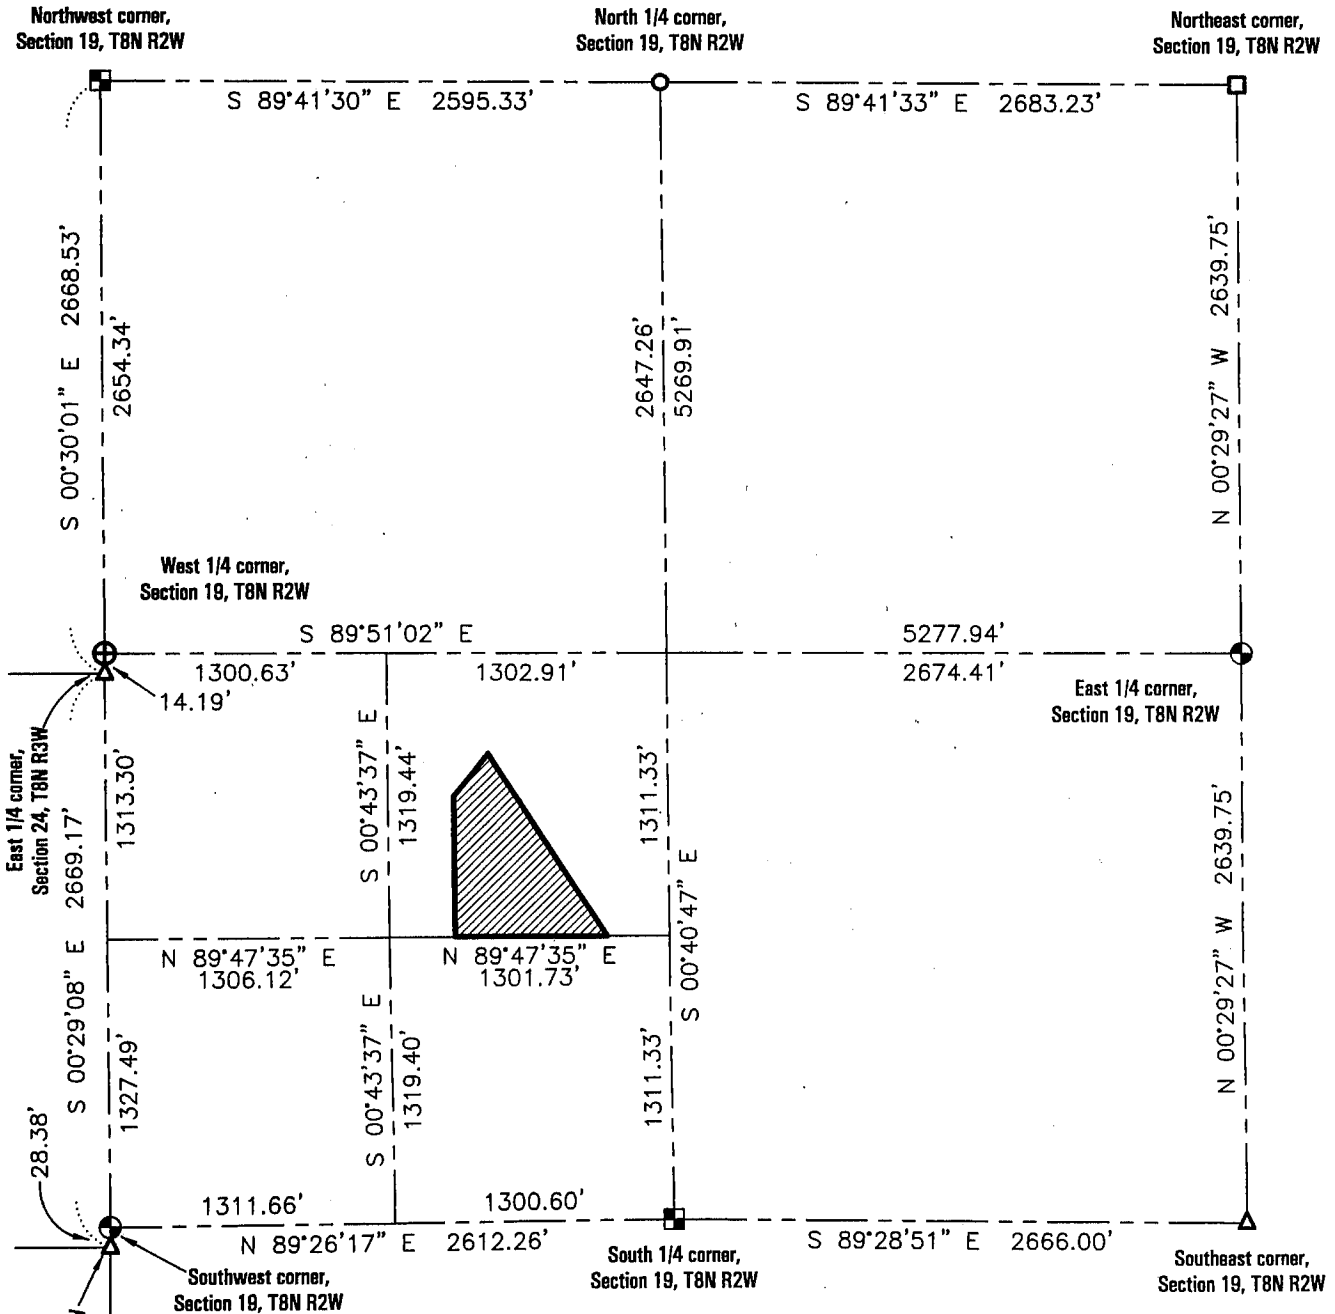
Northwest corner, Section 19, T8N R2W

North 1/4 corner, Section 19, T8N R2W

Northeast corner, Section 19, T8N R2W

S 89°41'30" E 2595.33'

S 89°41'33" E 2683.23'

S 00°30'01" E 2668.53'

2654.34'

2647.26'

5269.91'

N 00°29'27" W 2639.75'

West 1/4 corner, Section 19, T8N R2W

S 89°51'02" E

5277.94'

1300.63'

1302.91'

2674.41'

14.19'

East 1/4 corner, Section 19, T8N R2W

East 1/4 corner, Section 24, T8N R3W

S 00°43'37" E

1319.44'

1313.30'

1311.33'

S 00°40'47" E

N 00°29'27" W 2639.75'

2669.17'

S 00°29'08" E

N 89°47'35" E 1306.12'

N 89°47'35" E 1301.73'

S 00°43'37" E

1319.40'

1327.49'

1311.33'

28.38'

1311.66'

1300.60'

N 89°26'17" E 2612.26'

S 89°28'51" E 2666.00'

South 1/4 corner, Section 19, T8N R2W

Southwest corner, Section 19, T8N R2W

Southeast corner, Section 19, T8N R2W